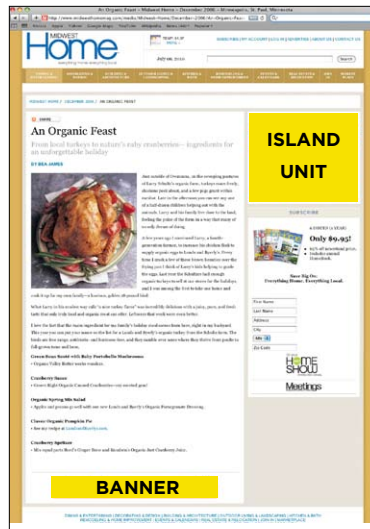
An Organic Feast • Midwest Home • December 2008 • Minneapolis, St. Paul, Minnesota

MIDWEST Home

SUBSCRIBE

An Organic Feast

From local turkeys to nature's ruby cranberries—ingredients for an unforgettable holiday

BY BEA JAMES

ISLAND UNIT

Only $9.95!

Save Big On Everything Home. Everything Local.

First Name
Last Name
Address
City
Zip Code

HOME SHOW

Meetings

Green Bean Sauté with Baby Portobello Mushrooms

Cranberry Sauce

Organic Spring Mix Salad

Classic Organic Pumpkin Pie

Cranberry Spritzer

BANNER